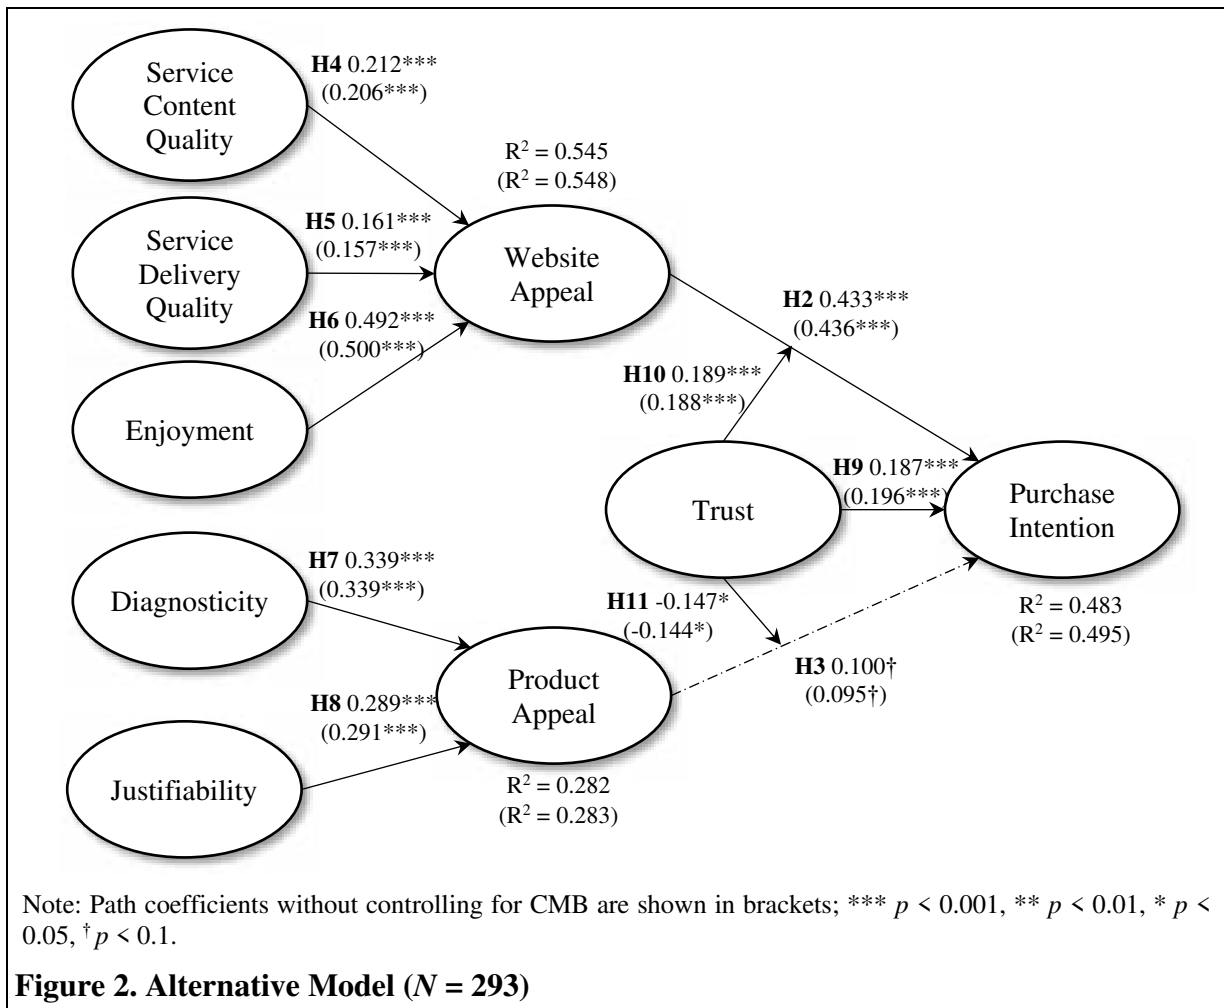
Service Content Quality

H4 0.212***
(0.206***)

$R^2 = 0.545$
$(R^2 = 0.548)$

Service Delivery Quality

H5 0.161***
(0.157***)

Website Appeal

H6 0.492***
(0.500***)

H2 0.433***
(0.436***)

Enjoyment

H10 0.189***
(0.188***)

H9 0.187***
(0.196***)

Trust

Purchase Intention

Diagnosticity

H7 0.339***
(0.339***)

H11 -0.147*
(-0.144*)

$R^2 = 0.483$
$(R^2 = 0.495)$

H8 0.289***
(0.291***)

Product Appeal

H3 0.100†
(0.095†)

Justifiability

$R^2 = 0.282$
$(R^2 = 0.283)$

Note: Path coefficients without controlling for CMB are shown in brackets; *** $p < 0.001$, ** $p < 0.01$, * $p < 0.05$, $^{\dagger} p < 0.1$.

**Figure 2. Alternative Model (*N* = 293)**